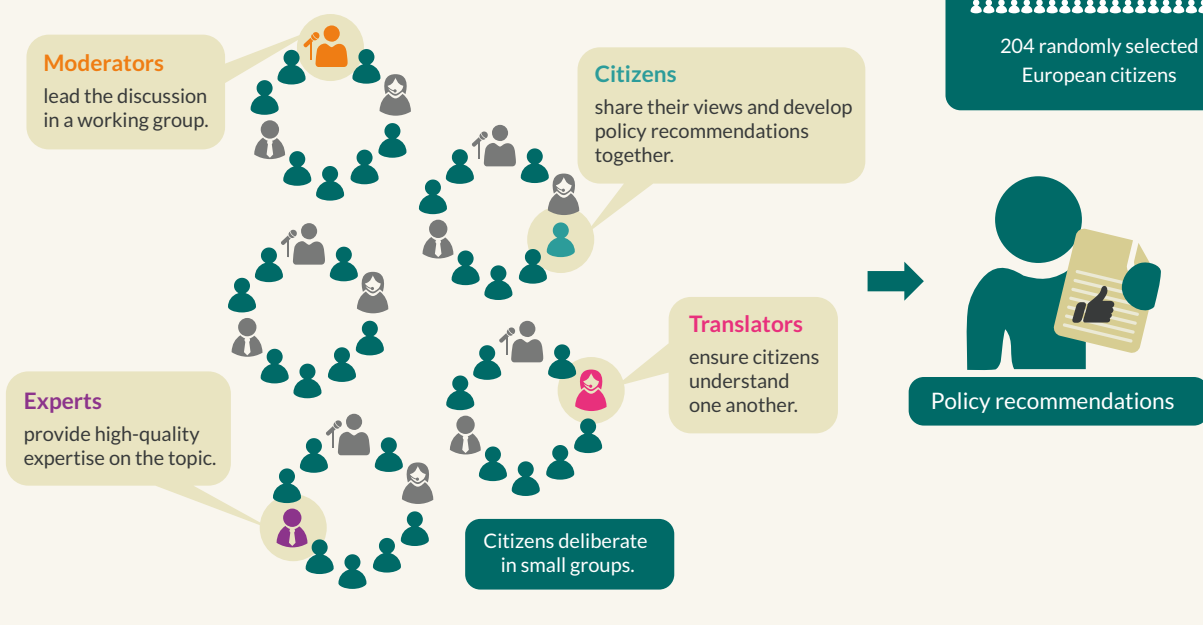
204 randomly selected European citizens

Moderators
lead the discussion in a working group.

Citizens
share their views and develop policy recommendations together.

Translators
ensure citizens understand one another.

Experts
provide high-quality expertise on the topic.

Citizens deliberate in small groups.

Policy recommendations